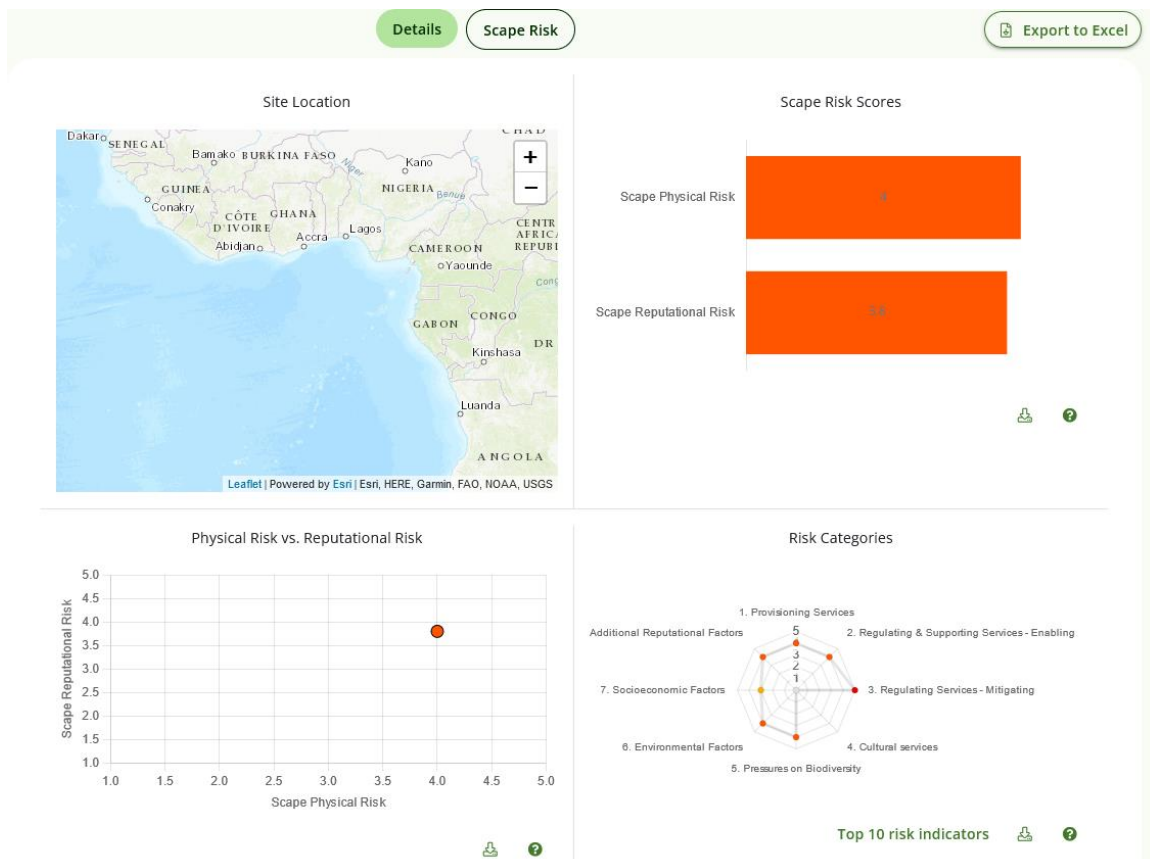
Details Scape Risk Export to Excel

Site Location

Dakar SENEGAL Bamako BURKINA FASO CHAD Kano NIGERIA Benue GUINEA Conakry CÔTE D'IVOIRE GHANA Abidjan Accra Lagos CAMEROON CENTRAL AFRICAN REPUBLIC Yaounde Congo GABON CONGO DR Kinshasa Luanda ANGOLA

+
−

Leaflet | Powered by Esri | Esri, HERE, Garmin, FAO, NOAA, USGS

Scape Risk Scores

Scape Physical Risk 4

Scape Reputational Risk 3.8

Physical Risk vs. Reputational Risk

| Scape Reputational Risk |
|---|
| 5.0 4.5 4.0 3.5 3.0 2.5 2.0 1.5 1.0 |

1.0 1.5 2.0 2.5 3.0 3.5 4.0 4.5 5.0
Scape Physical Risk

Risk Categories

1. Provisioning Services
2. Regulating & Supporting Services - Enabling
3. Regulating Services - Mitigating
4. Cultural services
5. Pressures on Biodiversity
6. Environmental Factors
7. Socioeconomic Factors
Additional Reputational Factors
5 4 3 2 1

Top 10 risk indicators